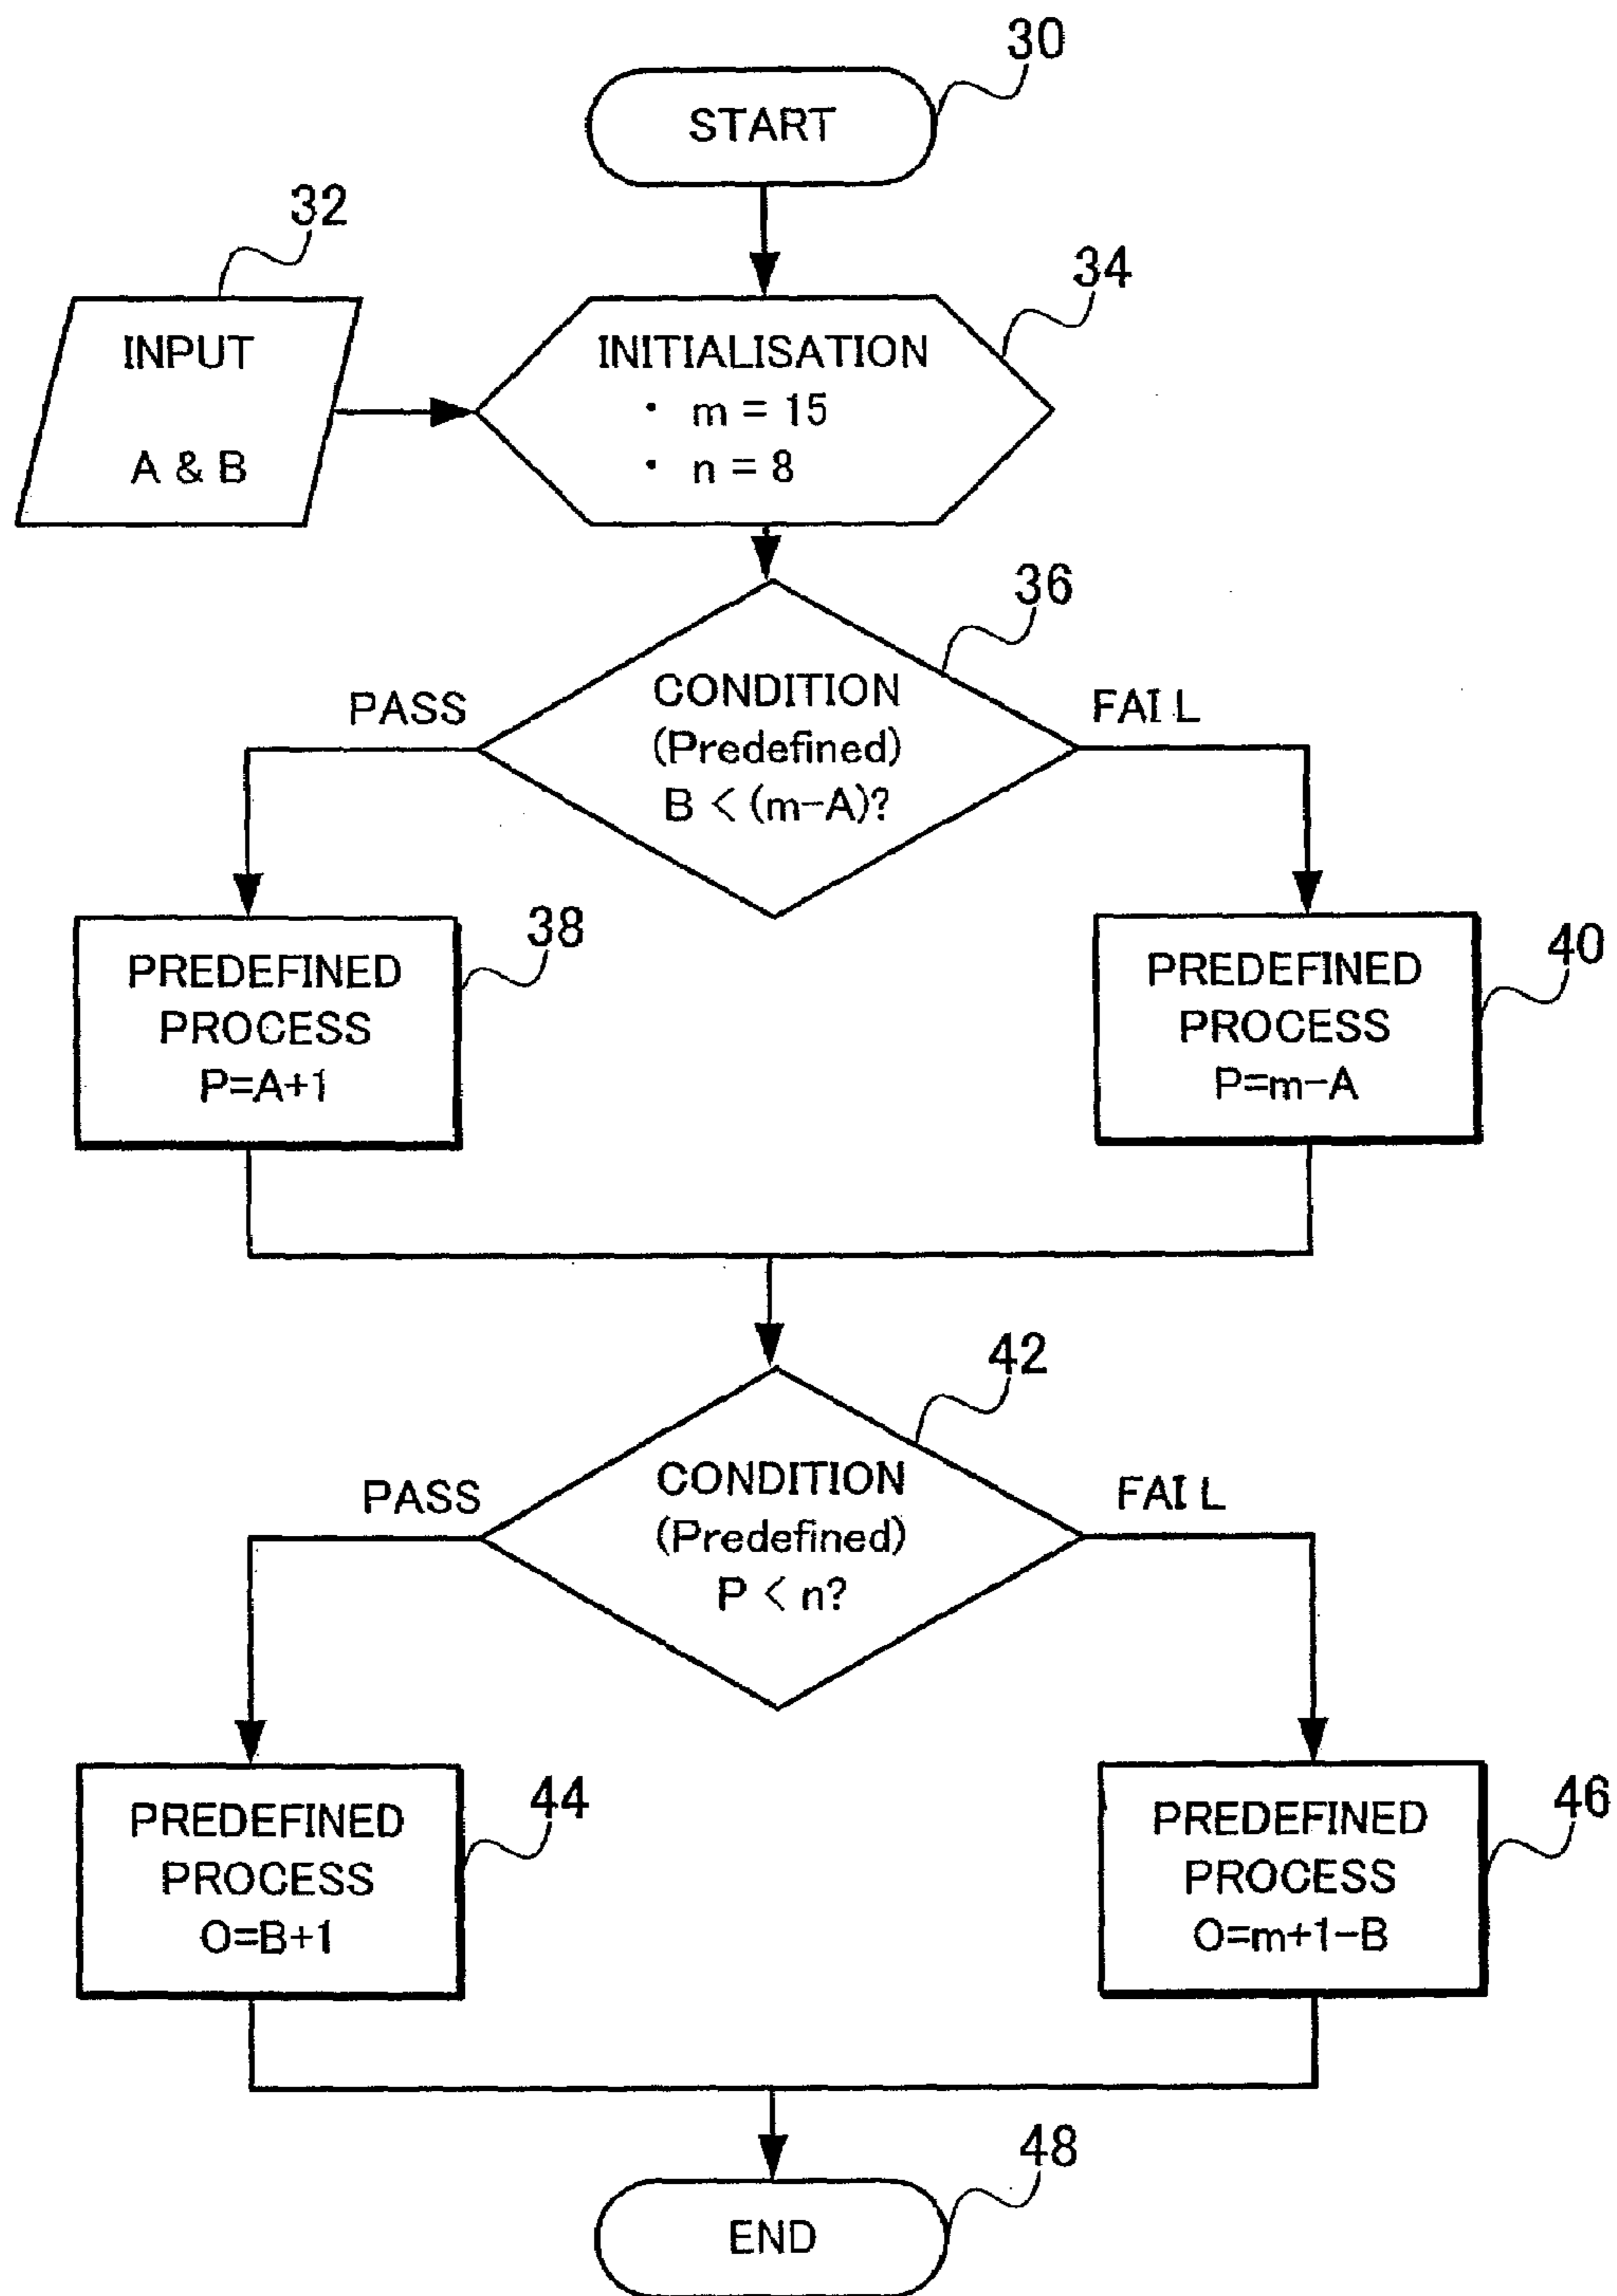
30
START

32
INPUT
A & B

34
INITIALISATION
・ m = 15
・ n = 8

36
CONDITION
(Predefined)
B < (m−A)?

PASS

FAI L

38
PREDEFINED
PROCESS
P=A+1

40
PREDEFINED
PROCESS
P=m−A

42
CONDITION
(Predefined)
P < n?

PASS

FAI L

44
PREDEFINED
PROCESS
O=B+1

46
PREDEFINED
PROCESS
O=m+1−B

48
END